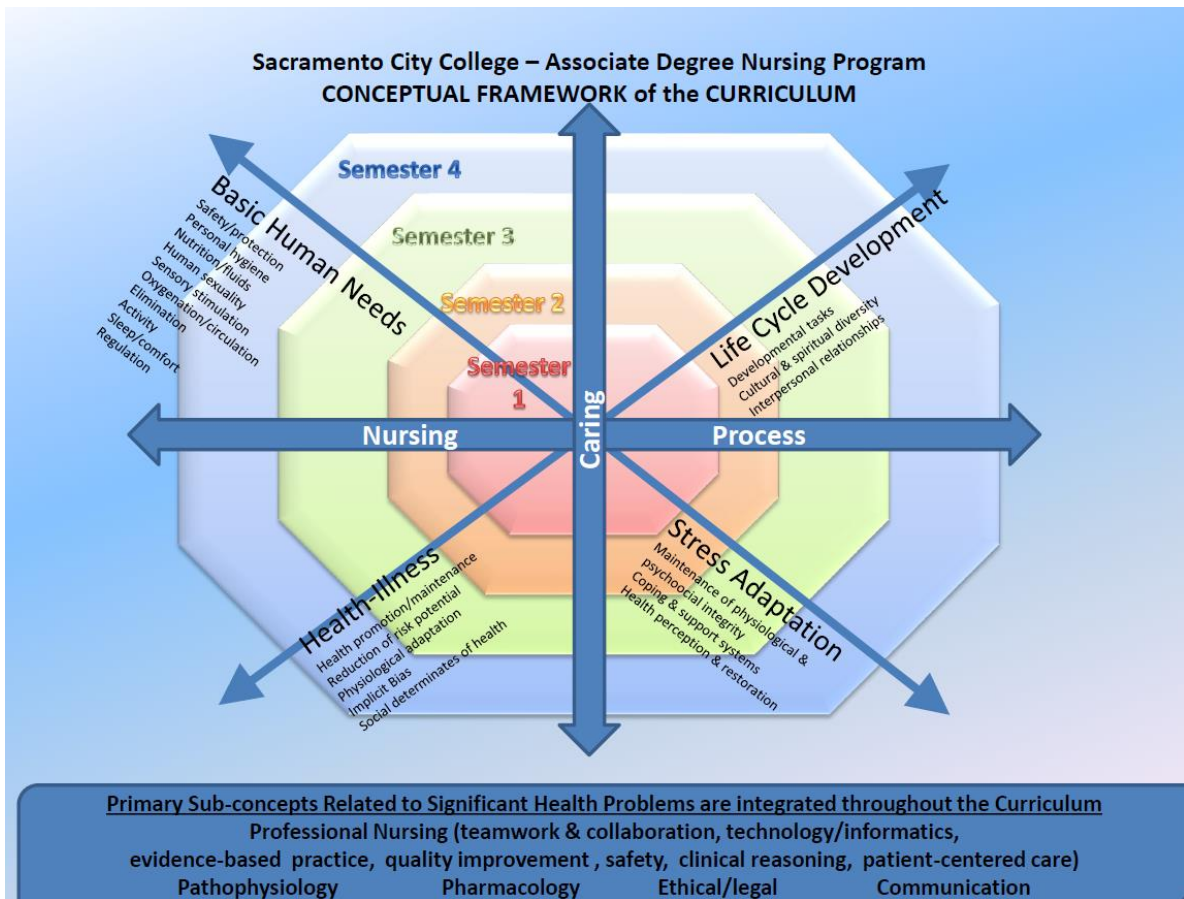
Sacramento City College – Associate Degree Nursing Program
CONCEPTUAL FRAMEWORK of the CURRICULUM

Semester 4

Semester 3

Semester 2

Semester 1

Basic Human Needs
Safety/protection
Personal hygiene
Nutrition/fluids
Human sexuality
Sensory stimulation
Oxygenation/circulation
Elimination
Activity
Sleep/comfort
Regulation

Life Cycle Development
Developmental tasks
Cultural & spiritual diversity
Interpersonal relationships

Nursing

Caring

Process

Health-Illness
Health promotion/maintenance
Reduction of risk potential
Physiological adaptation
Implicit Bias
Social determinates of health

Stress Adaptation
Maintenance of physiological & psychocial integrity
Coping & support systems
Health perception & restoration

Primary Sub-concepts Related to Significant Health Problems are integrated throughout the Curriculum
Professional Nursing (teamwork & collaboration, technology/informatics, evidence-based practice, quality improvement , safety, clinical reasoning, patient-centered care)
Pathophysiology Pharmacology Ethical/legal Communication